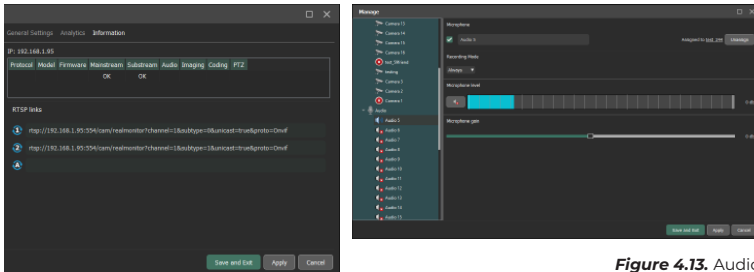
General Settings Analytics Information

IP: 192.168.1.95

| Protocol | Model | Firmware | Mainstream | Substream | Audio | Imaging | Coding | PTZ |
|---|---|---|---|---|---|---|---|---|
| | | | OK | OK | | | | |

RTSP links

1 rtsp://192.168.1.95:554/cam/realmonitor?channel=1&subtype=0&unicast=true&proto=Onvif

2 rtsp://192.168.1.95:554/cam/realmonitor?channel=1&subtype=1&unicast=true&proto=Onvif

A

Save and Exit Apply Cancel

Manage

Camera 13
Camera 14
Camera 15
Camera 16
test_RM test
testing
Camera 1
Camera 2
Camera 1
Audio
Audio 5
Audio 6
Audio 7
Audio 8
Audio 9
Audio 10
Audio 11
Audio 12
Audio 13
Audio 14
Audio 15

Microphone

Audio 5

Assigned to: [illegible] Unassign

Recording Mode

Always

Microphone level

Microphone gain

Save and Exit Apply Cancel

Figure 4.13. Audio